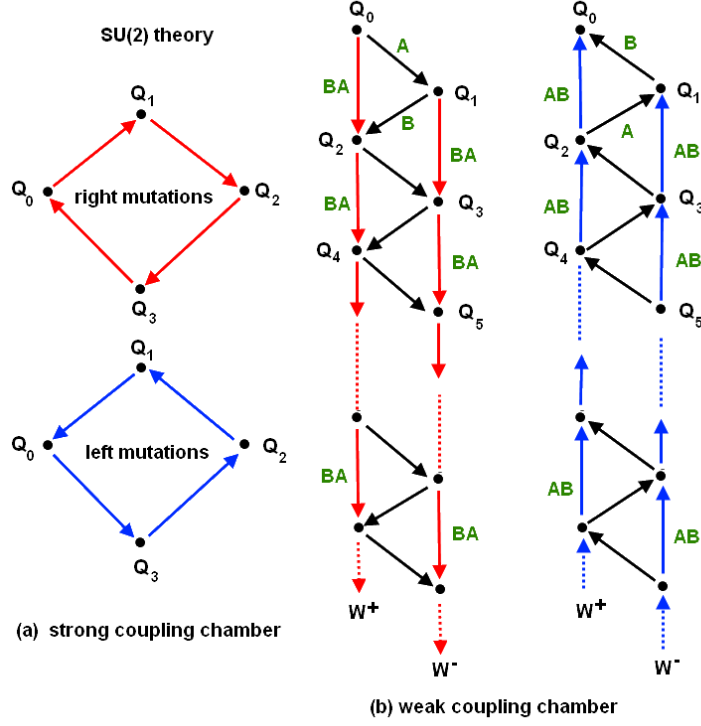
SU(2) theory

$Q_1$
$Q_0$ right mutations $Q_2$
$Q_3$

$Q_1$
$Q_0$ left mutations $Q_2$
$Q_3$

(a) strong coupling chamber

$Q_0$
A
BA
$Q_1$
B
$Q_2$
BA
BA
$Q_3$
$Q_4$
BA
$Q_5$
BA
BA
$W^+$
$W^-$

$Q_0$
B
AB
$Q_1$
$Q_2$
A
AB
AB
$Q_3$
$Q_4$
AB
$Q_5$
AB
AB
$W^+$
$W^-$

(b) weak coupling chamber